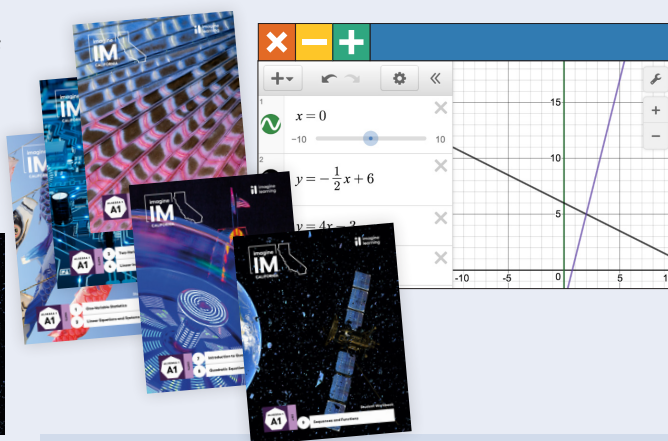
IM
CALIFORNIA

IM

IM

A1

One-Variable Statistics

Linear Equations and Inequalities

A1

A1

Introduction to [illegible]

Quadratic Equations

imagine IM CALIFORNIA

imagine learning

imagine IM CALIFORNIA

imagine learning

A1

Sequences and Functions

1

$x=0$

−10

10

2

$y=-\frac{1}{2}x+6$

$y=4x-3$

15

10

5

-10

-5

0

5

1